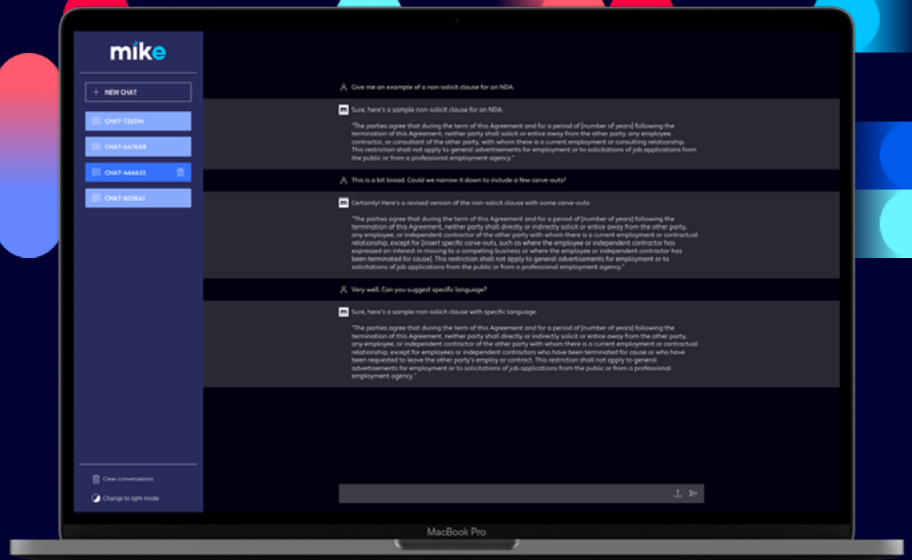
mike

+ NEW CHAT

CHAT-726314

CHAT-647688

CHAT-466633

CHAT-603641

Clear conversations

Change to light mode

Give me an example of a non-solicit clause for an NDA.

Sure, here's a sample non-solicit clause for an NDA:

"The parties agree that during the term of this Agreement and for a period of [number of years] following the termination of this Agreement, neither party shall solicit or entice away from the other party, any employee, contractor, or consultant of the other party, with whom there is a current employment or consulting relationship. This restriction shall not apply to general advertisements for employment or to solicitations of job applications from the public or from a professional employment agency."

This is a bit broad. Could we narrow it down to include a few carve-outs?

Certainly! Here's a revised version of the non-solicit clause with some carve-outs:

"The parties agree that during the term of this Agreement and for a period of [number of years] following the termination of this Agreement, neither party shall directly or indirectly solicit or entice away from the other party, any employee, or independent contractor of the other party with whom there is a current employment or contractual relationship, except for [insert specific carve-outs, such as where the employee or independent contractor has expressed an interest in moving to a competing business or where the employee or independent contractor has been terminated for cause]. This restriction shall not apply to general advertisements for employment or to solicitations of job applications from the public or from a professional employment agency."

Very well. Can you suggest specific language?

Sure, here's a sample non-solicit clause with specific language:

"The parties agree that during the term of this Agreement and for a period of [number of years] following the termination of this Agreement, neither party shall directly or indirectly solicit or entice away from the other party, any employee, or independent contractor of the other party with whom there is a current employment or contractual relationship, except for employees or independent contractors who have been terminated for cause or who have been requested to leave the other party's employ or contract. This restriction shall not apply to general advertisements for employment or to solicitations of job applications from the public or from a professional employment agency."

MacBook Pro